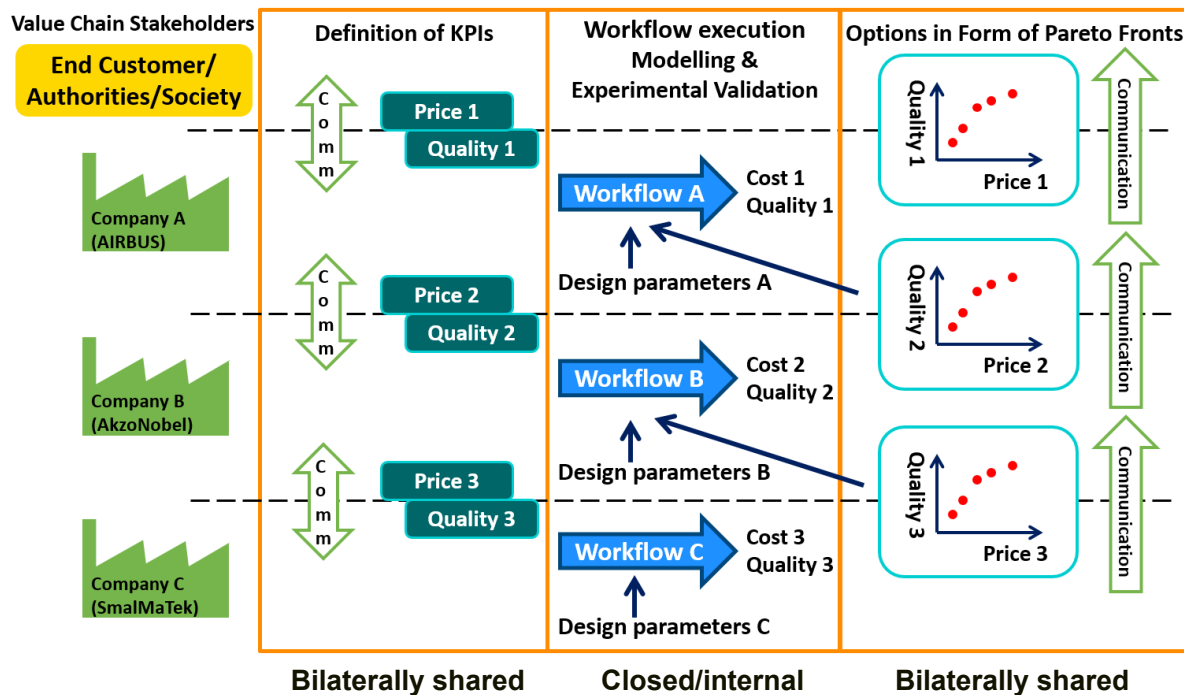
Value Chain Stakeholders

End Customer/ Authorities/Society

Company A (AIRBUS)

Company B (AkzoNobel)

Company C (SmalMaTek)

Definition of KPIs

Comm

Price 1

Quality 1

Comm

Price 2

Quality 2

Comm

Price 3

Quality 3

Workflow execution Modelling & Experimental Validation

Workflow A

Cost 1 Quality 1

Design parameters A

Workflow B

Cost 2 Quality 2

Design parameters B

Workflow C

Cost 3 Quality 3

Design parameters C

Options in Form of Pareto Fronts

Quality 1

Price 1

Communication

Quality 2

Price 2

Communication

Quality 3

Price 3

Communication

Bilaterally shared

Closed/internal

Bilaterally shared